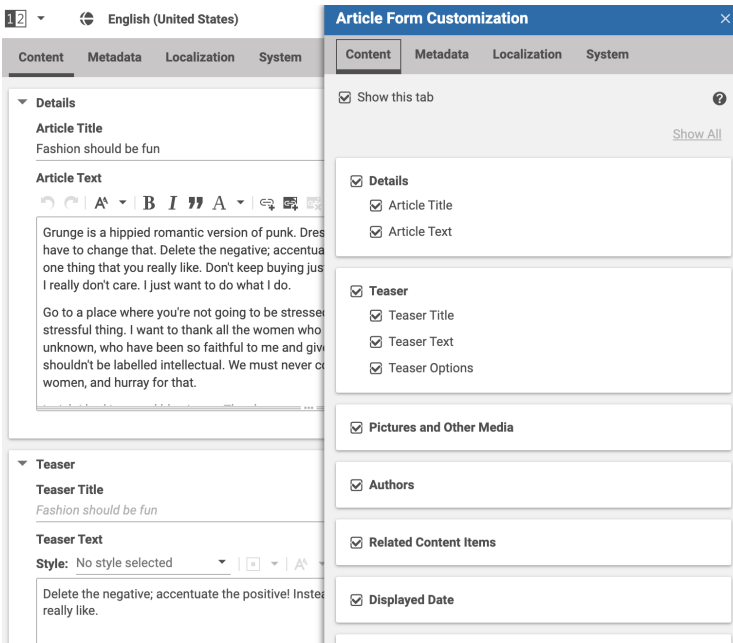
12 English (United States)

Content Metadata Localization System

Details

Article Title

Fashion should be fun

Article Text

B I A

Grunge is a hippied romantic version of punk. Dres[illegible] have to change that. Delete the negative; accentua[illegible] one thing that you really like. Don't keep buying jus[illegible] I really don't care. I just want to do what I do.

Go to a place where you're not going to be stresse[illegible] stressful thing. I want to thank all the women who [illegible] unknown, who have been so faithful to me and giv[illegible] shouldn't be labelled intellectual. We must never c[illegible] women, and hurray for that.

Teaser

Teaser Title

Fashion should be fun

Teaser Text

Style: No style selected

Delete the negative; accentuate the positive! Inste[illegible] really like.

Article Form Customization

Content Metadata Localization System

Show this tab

Show All

Details

Article Title

Article Text

Teaser

Teaser Title

Teaser Text

Teaser Options

Pictures and Other Media

Authors

Related Content Items

Displayed Date